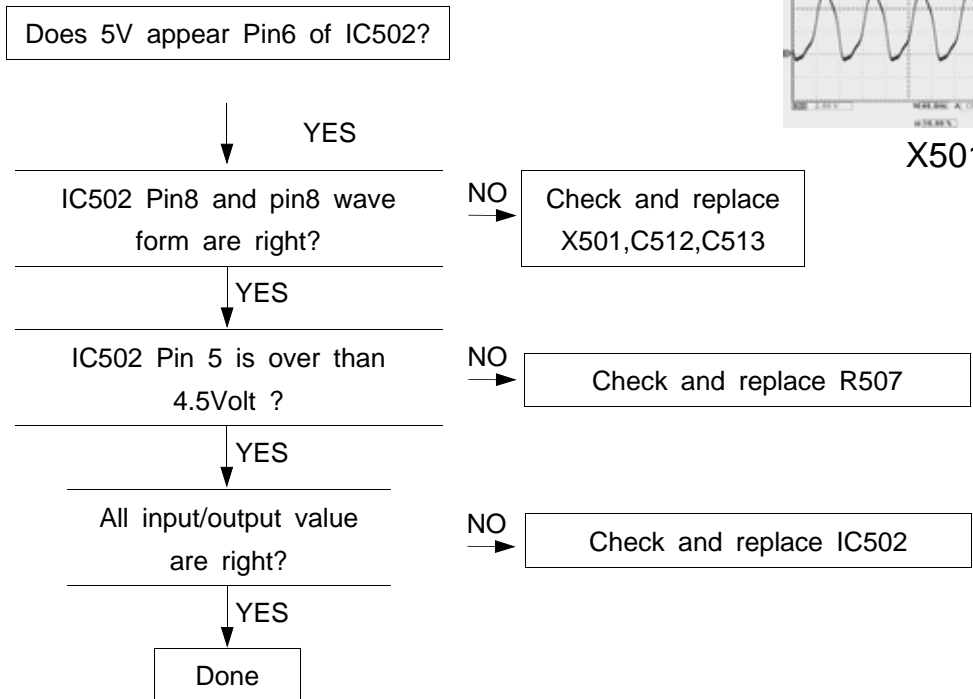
Does 5V appear Pin6 of IC502?

YES

IC502 Pin8 and pin8 wave form are right?

NO

Check and replace X501,C512,C513

YES

IC502 Pin 5 is over than 4.5Volt ?

NO

Check and replace R507

YES

All input/output value are right?

NO

Check and replace IC502

YES

Done

X501